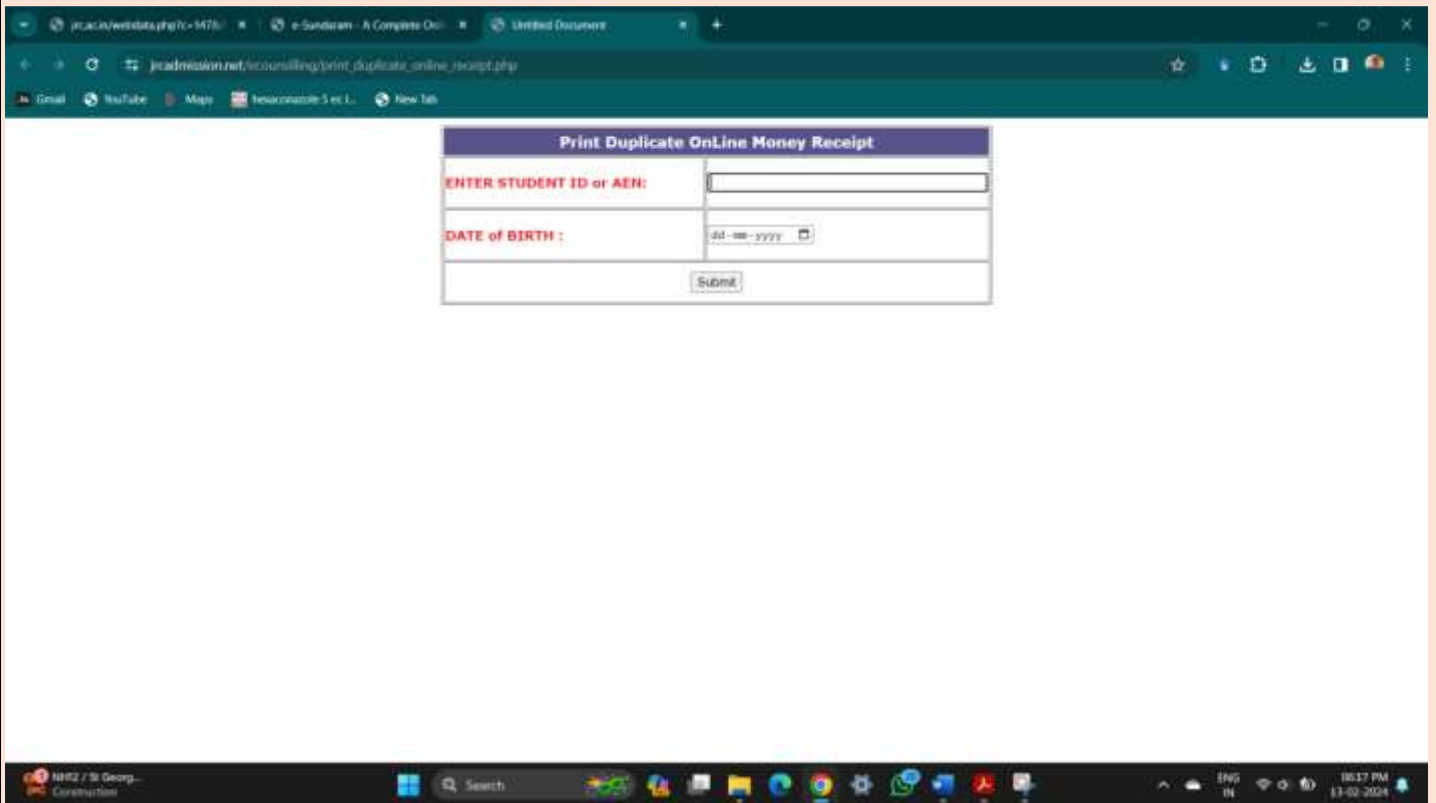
jrc.ac.in/webdata.php?c=5478/ × e-Sundaram - A Complete Onl × Untitled Document × +

jcadmission.net/ecounselling/print_duplicate_online_receipt.php

Gmail YouTube Maps hexaconazole 5 ec l... New Tab

| Print Duplicate OnLine Money Receipt | |
|---|---|
| ENTER STUDENT ID or AEN: | |
| DATE of BIRTH : | dd-mm-yyyy |
| Submit | |

NH12 / St Georg... Construction

Search

ENG IN

08:17 PM 13-02-2024